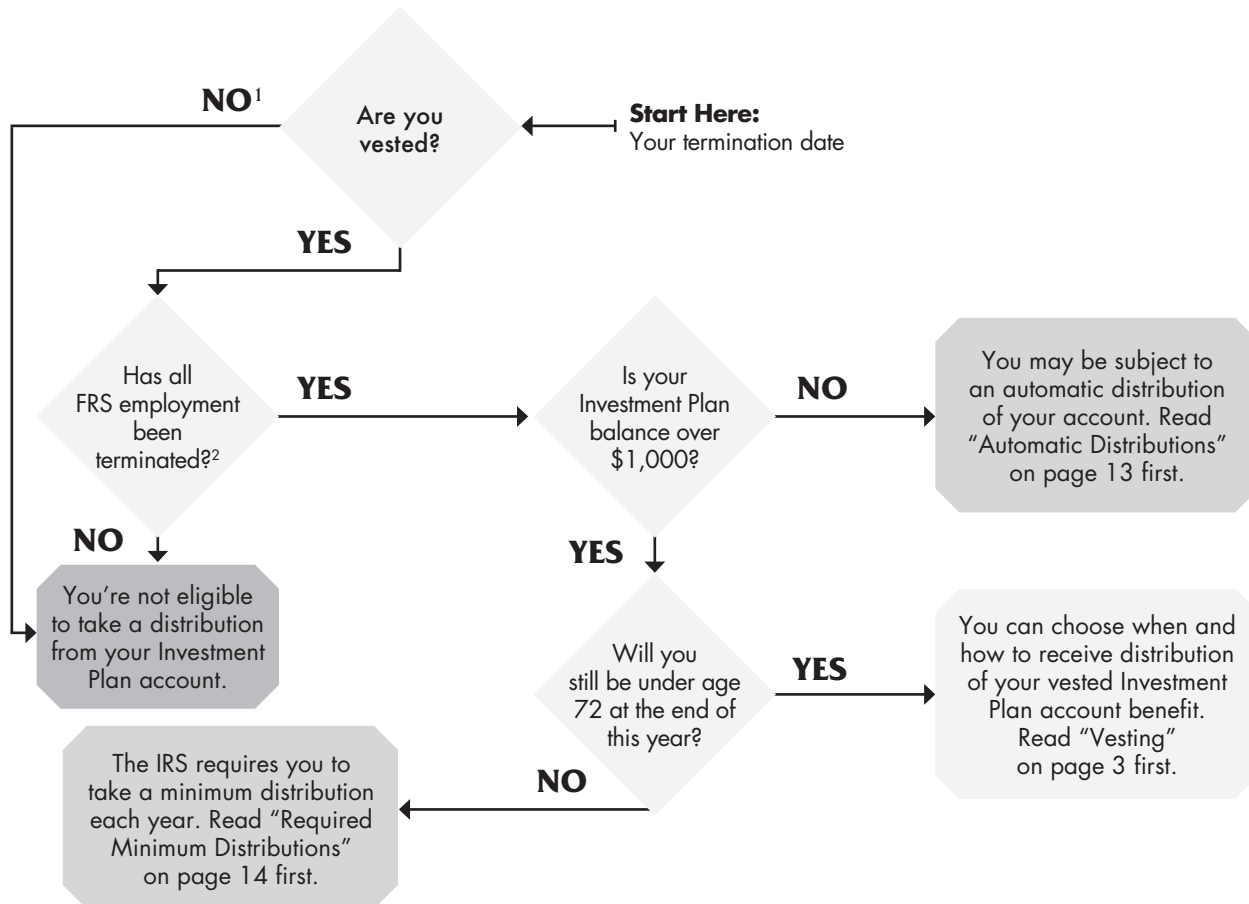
Start Here:
Your termination date

Are you vested?

NO$^1$

YES

Has all FRS employment been terminated?$^2$

NO

You're not eligible to take a distribution from your Investment Plan account.

YES

Is your Investment Plan balance over $1,000?

NO

You may be subject to an automatic distribution of your account. Read "Automatic Distributions" on page 13 first.

YES

Will you still be under age 72 at the end of this year?

YES

You can choose when and how to receive distribution of your vested Investment Plan account benefit. Read "Vesting" on page 3 first.

NO

The IRS requires you to take a minimum distribution each year. Read "Required Minimum Distributions" on page 14 first.